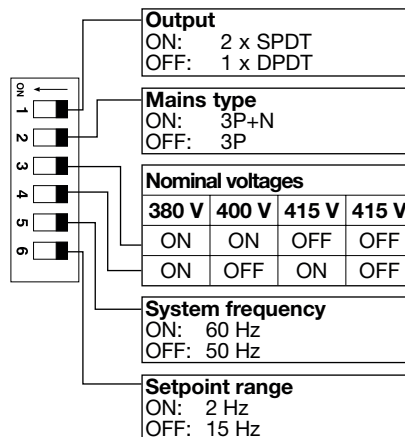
ON
1
2
3
4
5
6

Output
ON: 2 x SPDT
OFF: 1 x DPDT

Mains type
ON: 3P+N
OFF: 3P

Nominal voltages

| 380 V | 400 V | 415 V | 415 V |
|---|---|---|---|
| ON | ON | OFF | OFF |
| ON | OFF | ON | OFF |

System frequency
ON: 60 Hz
OFF: 50 Hz

Setpoint range
ON: 2 Hz
OFF: 15 Hz